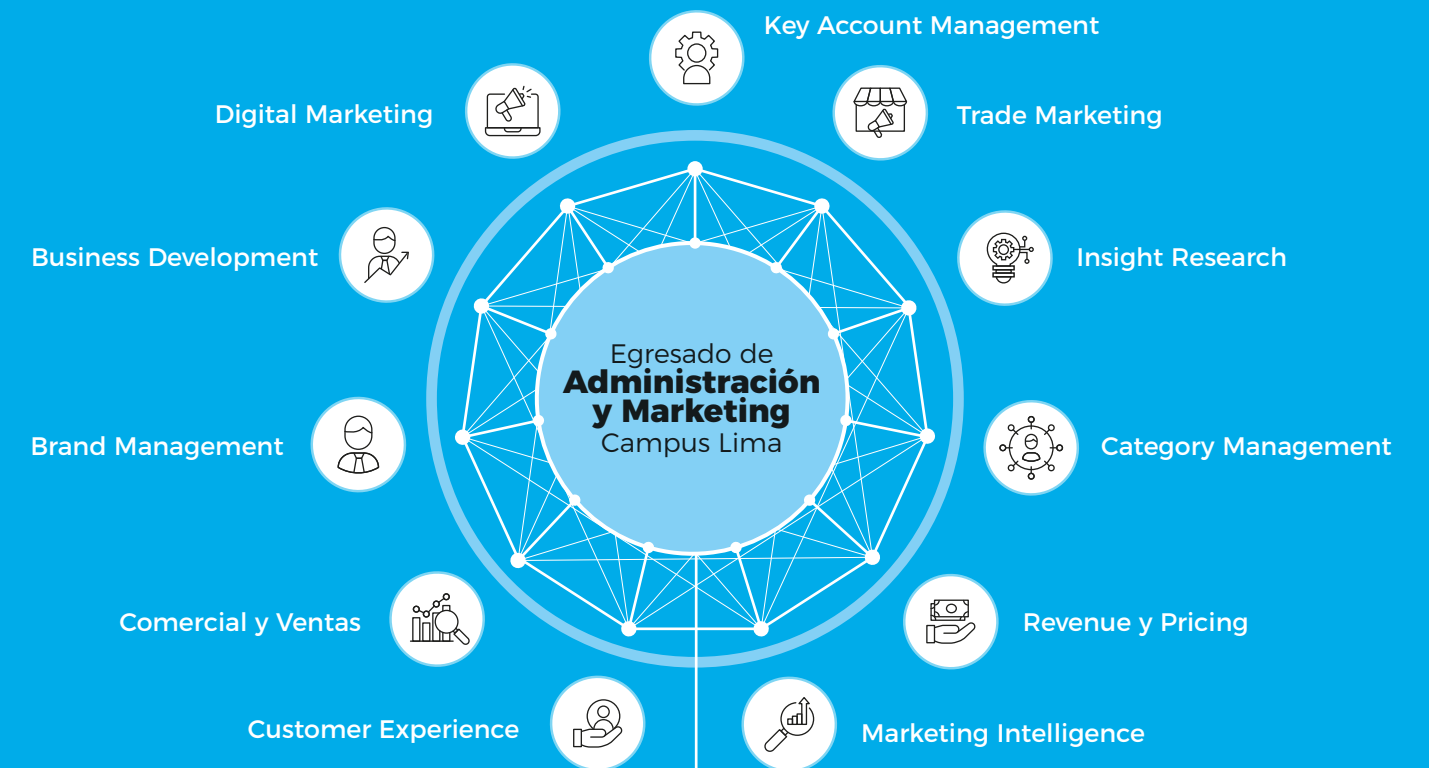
Key Account Management

Digital Marketing

Trade Marketing

Business Development

Insight Research

Egresado de
**Administración y Marketing**
Campus Lima

Brand Management

Category Management

Comercial y Ventas

Revenue y Pricing

Customer Experience

Marketing Intelligence